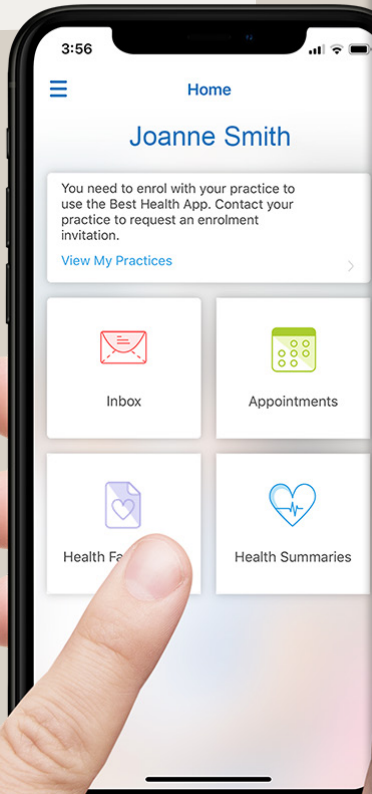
3:56

Home

Joanne Smith

You need to enrol with your practice to use the Best Health App. Contact your practice to request an enrolment invitation.

View My Practices

Inbox

Appointments

Health Fa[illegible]

Health Summaries